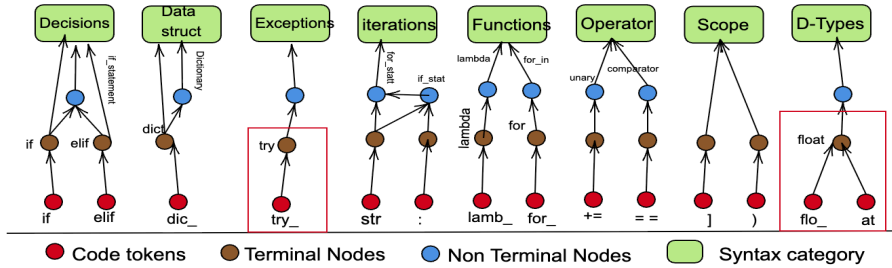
Decisions
Data struct
Exceptions
iterations
Functions
Operator
Scope
D-Types

if_statement
Dictionary
for_stat
if_stat
lambda
for_in
unary
comparator

if
elif
dict
try
lambda
for
float

if
elif
dic_
try_
str
:
lamb_
for_
+=
= =
]
)
flo_
at

Code tokens
Terminal Nodes
Non Terminal Nodes
Syntax category